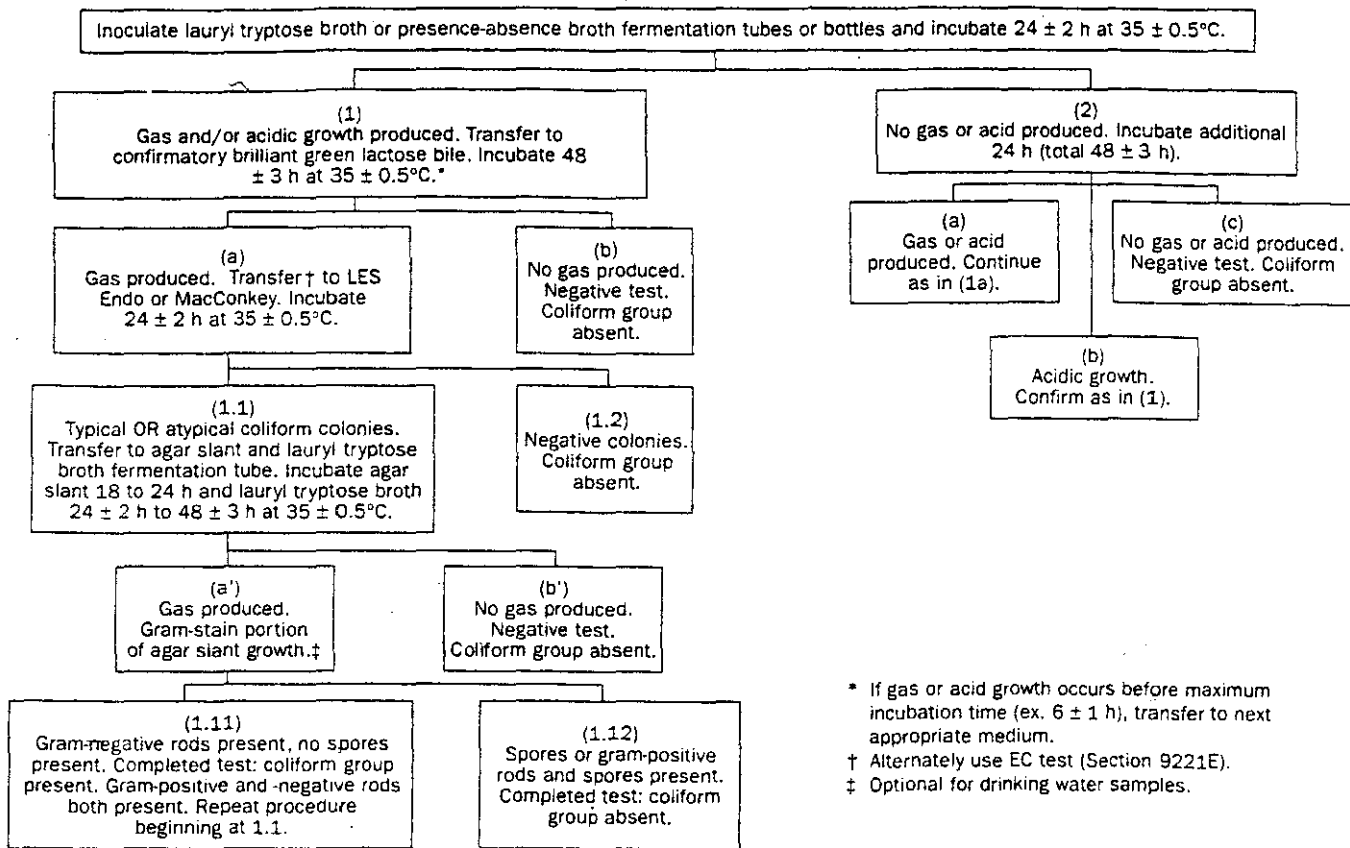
Inoculate lauryl tryptose broth or presence-absence broth fermentation tubes or bottles and incubate 24 ± 2 h at 35 ± 0.5°C.

(1)
Gas and/or acidic growth produced. Transfer to confirmatory brilliant green lactose bile. Incubate 48 ± 3 h at 35 ± 0.5°C.*

(a)
Gas produced. Transfer† to LES Endo or MacConkey. Incubate 24 ± 2 h at 35 ± 0.5°C.

(b)
No gas produced. Negative test. Coliform group absent.

(1.1)
Typical OR atypical coliform colonies. Transfer to agar slant and lauryl tryptose broth fermentation tube. Incubate agar slant 18 to 24 h and lauryl tryptose broth 24 ± 2 h to 48 ± 3 h at 35 ± 0.5°C.

(1.2)
Negative colonies. Coliform group absent.

(a')
Gas produced. Gram-stain portion of agar slant growth.‡

(b')
No gas produced. Negative test. Coliform group absent.

(1.11)
Gram-negative rods present, no spores present. Completed test: coliform group present. Gram-positive and -negative rods both present. Repeat procedure beginning at 1.1.

(1.12)
Spores or gram-positive rods and spores present. Completed test: coliform group absent.

(2)
No gas or acid produced. Incubate additional 24 h (total 48 ± 3 h).

(a)
Gas or acid produced. Continue as in (1a).

(c)
No gas or acid produced. Negative test. Coliform group absent.

(b)
Acidic growth. Confirm as in (1).

* If gas or acid growth occurs before maximum incubation time (ex. 6 ± 1 h), transfer to next appropriate medium.
† Alternately use EC test (Section 9221E).
‡ Optional for drinking water samples.